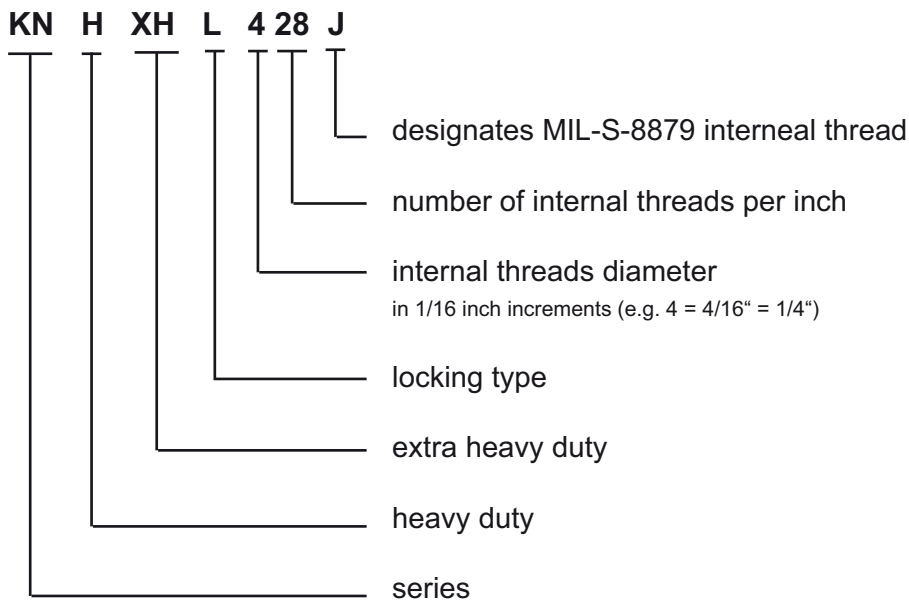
KN H XH L 4 28 J

designates MIL-S-8879 interneal thread

number of internal threads per inch

internal threads diameter
in 1/16 inch increments (e.g. 4 = 4/16“ = 1/4“)

locking type

extra heavy duty

heavy duty

series